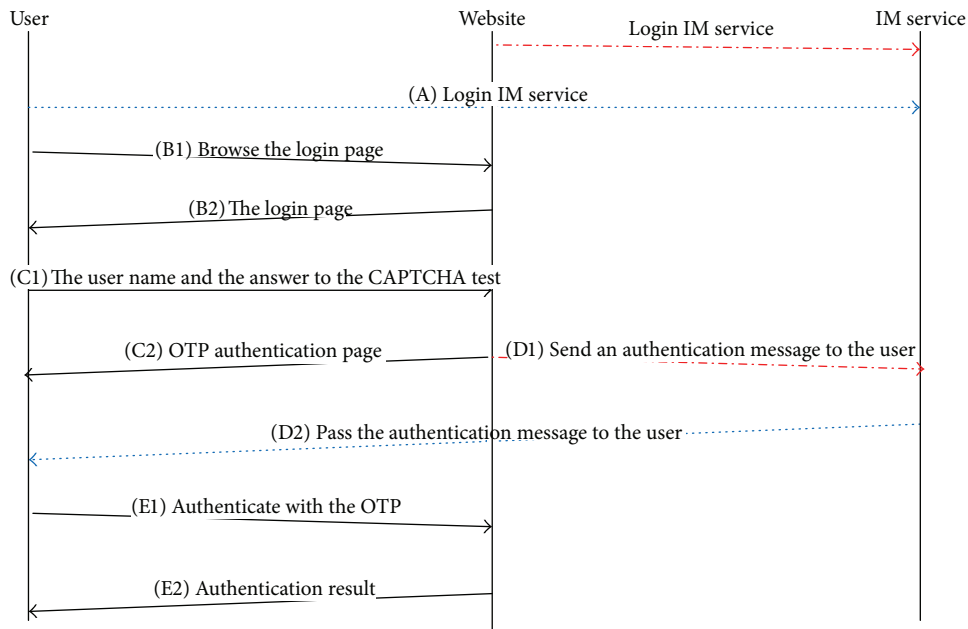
User

Website

Login IM service

IM service

(A) Login IM service

(B1) Browse the login page

(B2) The login page

(C1) The user name and the answer to the CAPTCHA test

(C2) OTP authentication page

(D1) Send an authentication message to the user

(D2) Pass the authentication message to the user

(E1) Authenticate with the OTP

(E2) Authentication result